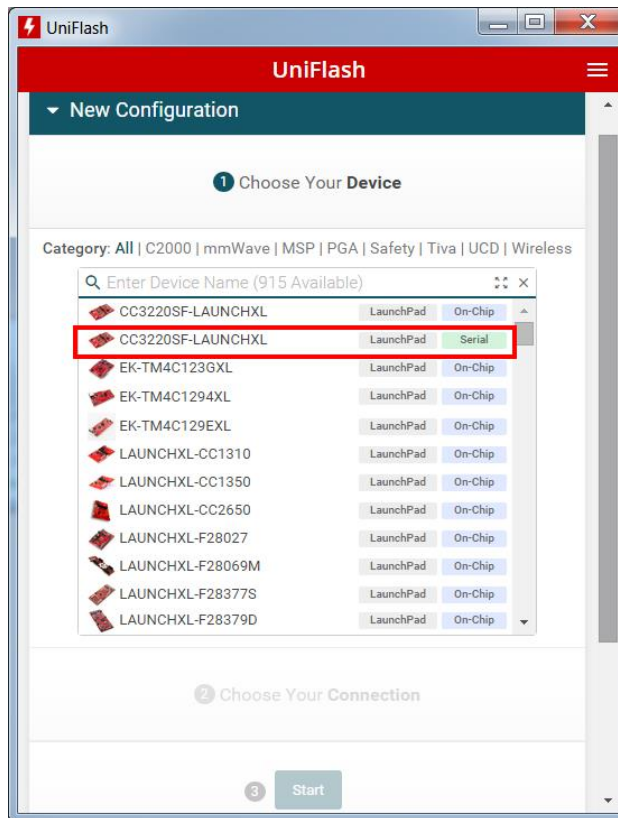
UniFlash

UniFlash

New Configuration

1 Choose Your Device

Category: All | C2000 | mmWave | MSP | PGA | Safety | Tiva | UCD | Wireless

Enter Device Name (915 Available)

| | | |
|---|---|---|
| CC3220SF-LAUNCHXL | LaunchPad | On-Chip |
| CC3220SF-LAUNCHXL | LaunchPad | Serial |
| EK-TM4C123GXL | LaunchPad | On-Chip |
| EK-TM4C1294XL | LaunchPad | On-Chip |
| EK-TM4C129EXL | LaunchPad | On-Chip |
| LAUNCHXL-CC1310 | LaunchPad | On-Chip |
| LAUNCHXL-CC1350 | LaunchPad | On-Chip |
| LAUNCHXL-CC2650 | LaunchPad | On-Chip |
| LAUNCHXL-F28027 | LaunchPad | On-Chip |
| LAUNCHXL-F28069M | LaunchPad | On-Chip |
| LAUNCHXL-F28377S | LaunchPad | On-Chip |
| LAUNCHXL-F28379D | LaunchPad | On-Chip |

2 Choose Your Connection

3 Start